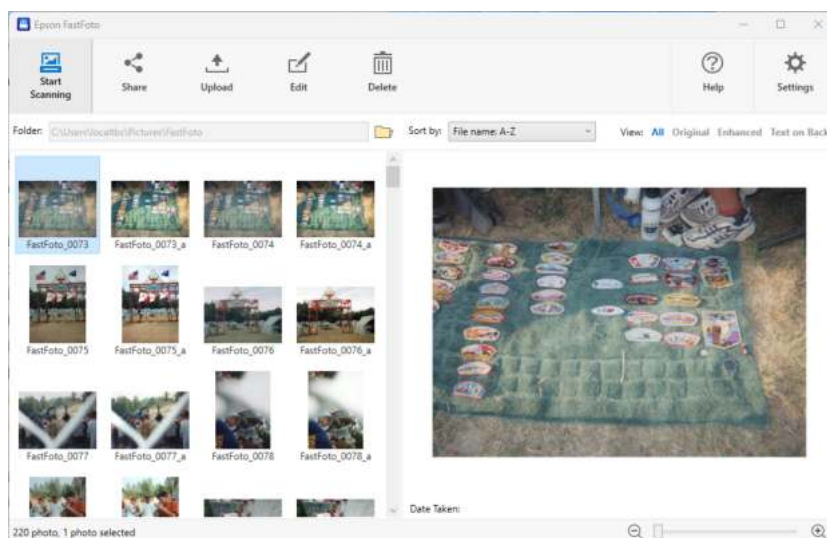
Epson FastFoto

Start Scanning

Share

Upload

Edit

Delete

Help

Settings

Folder: C:\Users\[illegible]\Pictures\FastFoto

Sort by: File name: A-Z

View: All Original Enhanced Text on Back

FastFoto_0073

FastFoto_0073_a

FastFoto_0074

FastFoto_0074_a

FastFoto_0075

FastFoto_0075_a

FastFoto_0076

FastFoto_0076_a

FastFoto_0077

FastFoto_0077_a

FastFoto_0078

FastFoto_0078_a

Date Taken:

220 photo, 1 photo selected